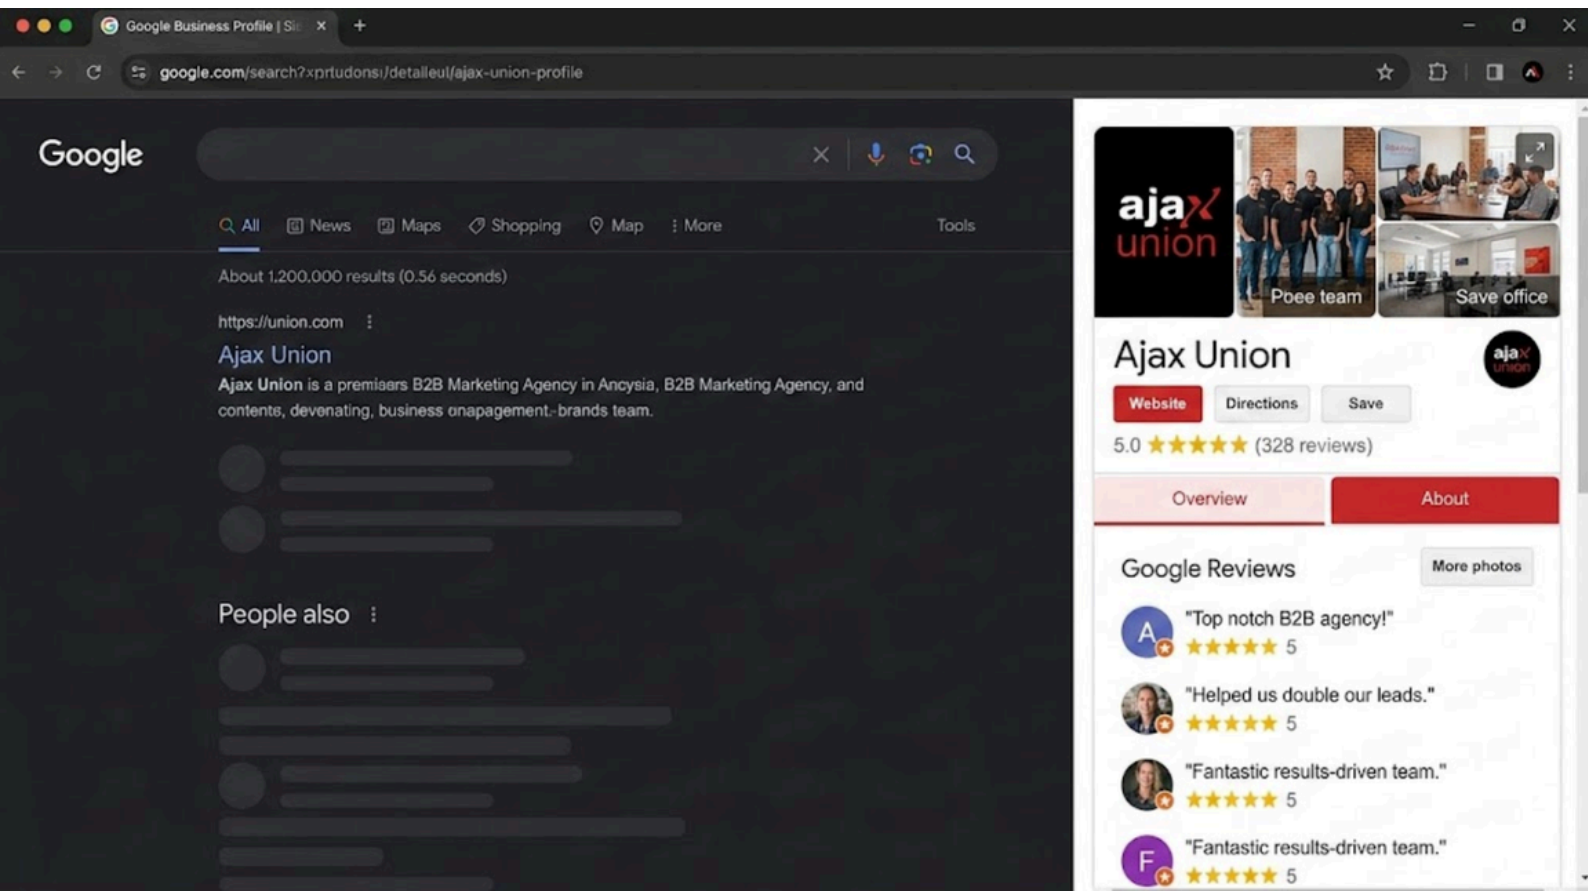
Google Business Profile | Si

google.com/search?xprtudons/detaileul/ajax-union-profile

Google

All News Maps Shopping Map More Tools

About 1,200,000 results (0.56 seconds)

https://union.com

Ajax Union

Ajax Union is a premiears B2B Marketing Agency in Ancysia, B2B Marketing Agency, and contents, devenating, business onapagement-brands team.

People also

ajax union

Poee team

Save office

Ajax Union

Website Directions Save

5.0 ★★★★★ (328 reviews)

Overview About

Google Reviews

More photos

A "Top notch B2B agency!" ★★★★★ 5

"Helped us double our leads." ★★★★★ 5

"Fantastic results-driven team." ★★★★★ 5

F "Fantastic results-driven team." ★★★★★ 5